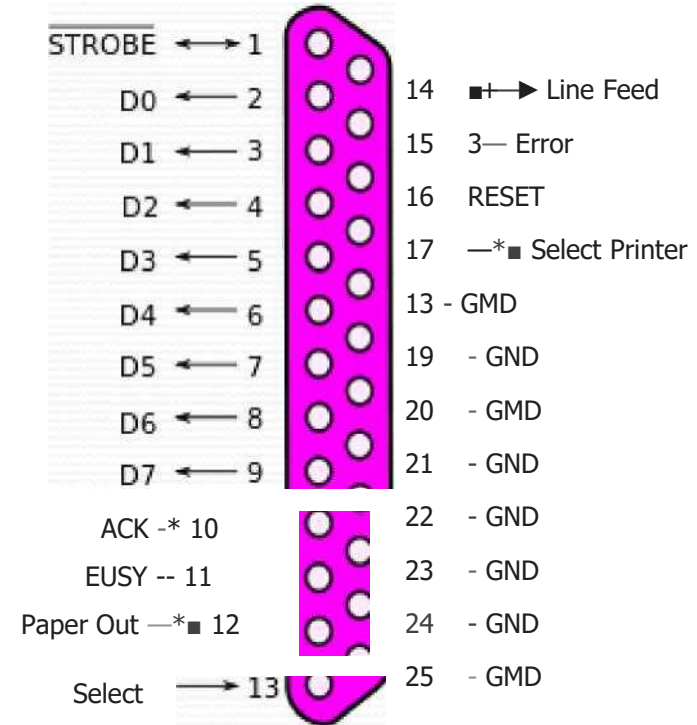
$\overline{\text{STROBE}}$ ← → 1
D0 ← 2
D1 ← 3
D2 ← 4
D3 ← 5
D4 ← 6
D5 ← 7
D6 ← 8
D7 ← 9
ACK -* 10
EUSY -- 11
Paper Out —*■ 12
Select → 13

14 ■+→ Line Feed
15 3— Error
16 RESET
17 —*■ Select Printer
13 - GMD
19 - GND
20 - GMD
21 - GND
22 - GND
23 - GND
24 - GND
25 - GMD